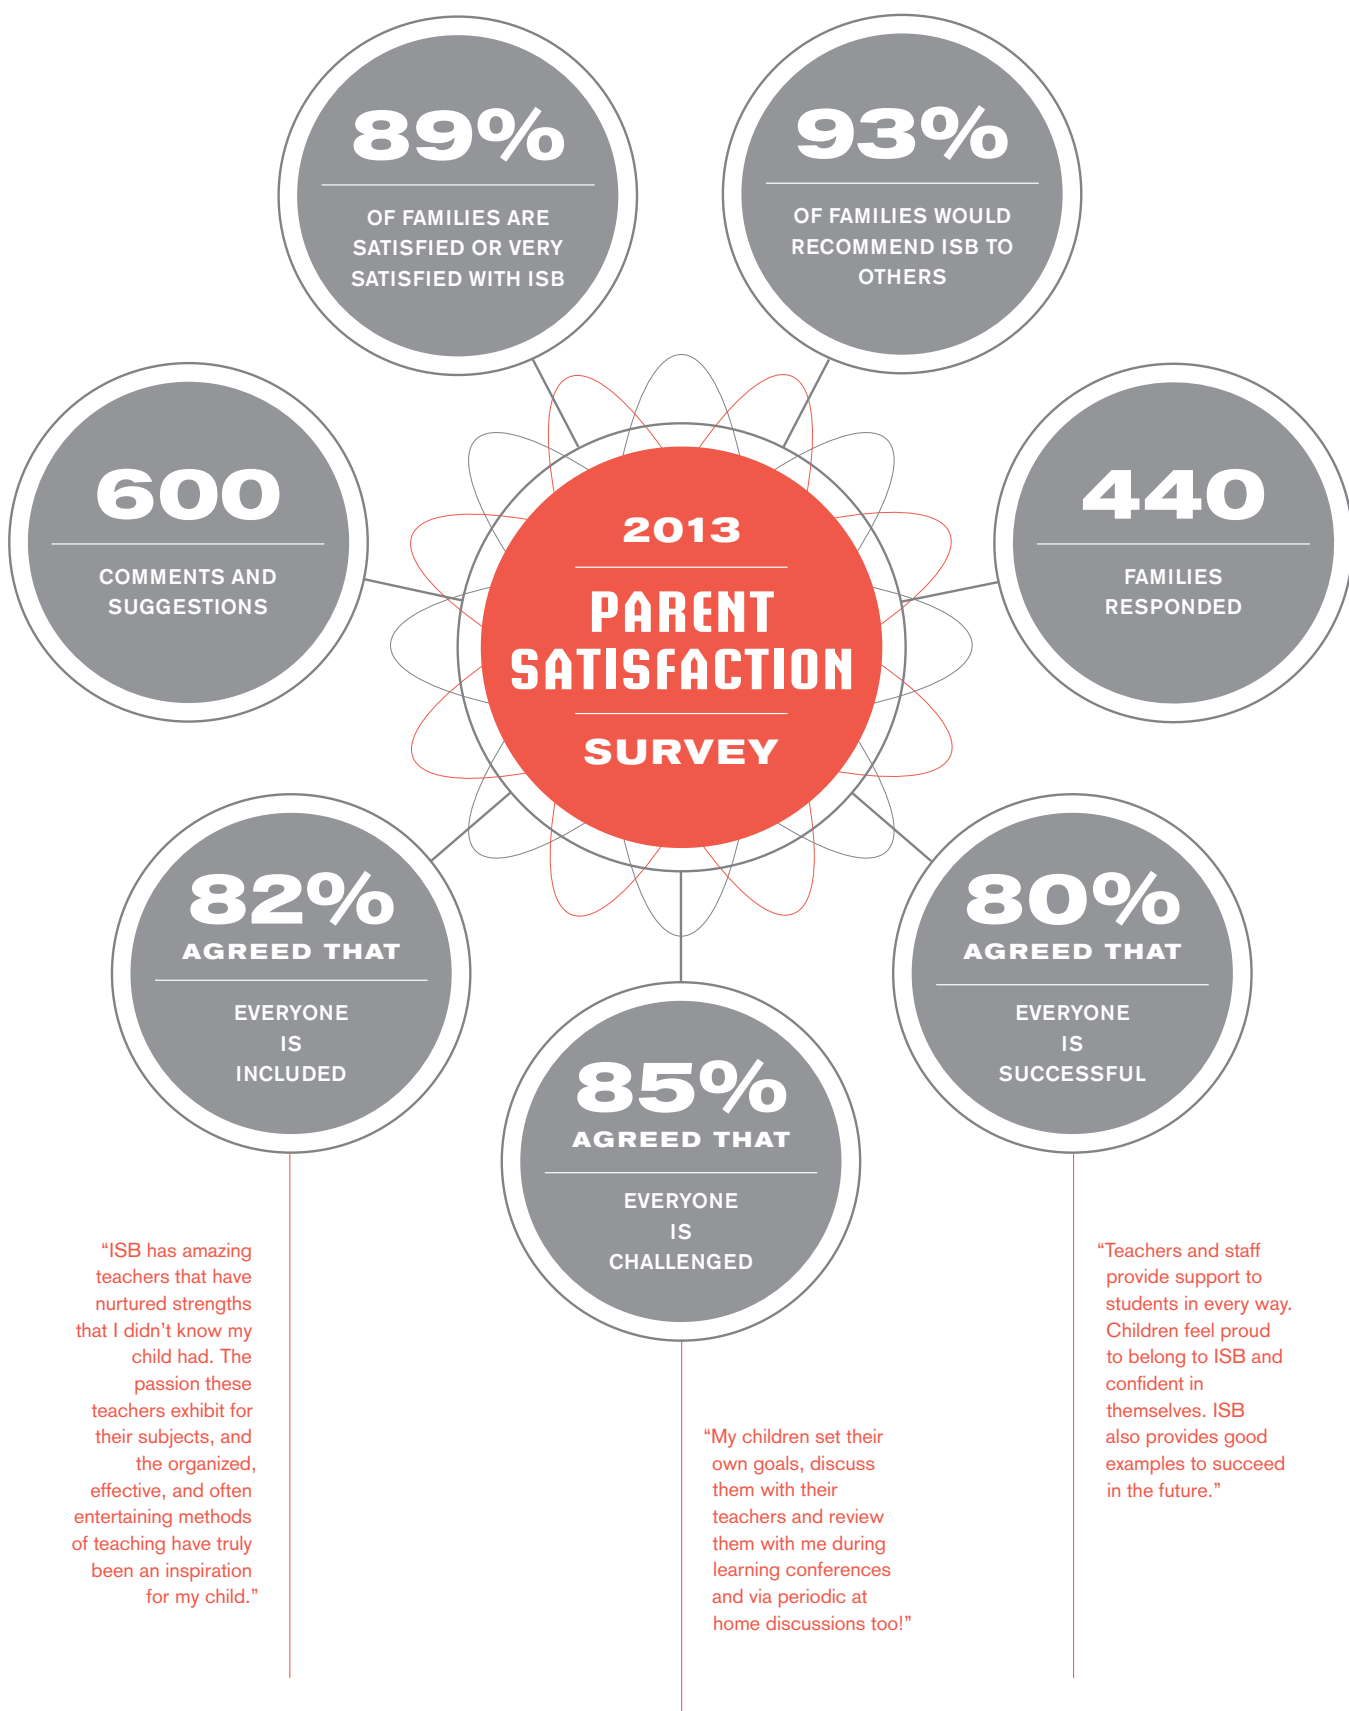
89%

OF FAMILIES ARE SATISFIED OR VERY SATISFIED WITH ISB

93%

OF FAMILIES WOULD RECOMMEND ISB TO OTHERS

600

COMMENTS AND SUGGESTIONS

2013

PARENT SATISFACTION

SURVEY

440

FAMILIES RESPONDED

82%
AGREED THAT

EVERYONE IS INCLUDED

80%
AGREED THAT

EVERYONE IS SUCCESSFUL

85%
AGREED THAT

EVERYONE IS CHALLENGED

"ISB has amazing teachers that have nurtured strengths that I didn't know my child had. The passion these teachers exhibit for their subjects, and the organized, effective, and often entertaining methods of teaching have truly been an inspiration for my child."

"My children set their own goals, discuss them with their teachers and review them with me during learning conferences and via periodic at home discussions too!"

"Teachers and staff provide support to students in every way. Children feel proud to belong to ISB and confident in themselves. ISB also provides good examples to succeed in the future."